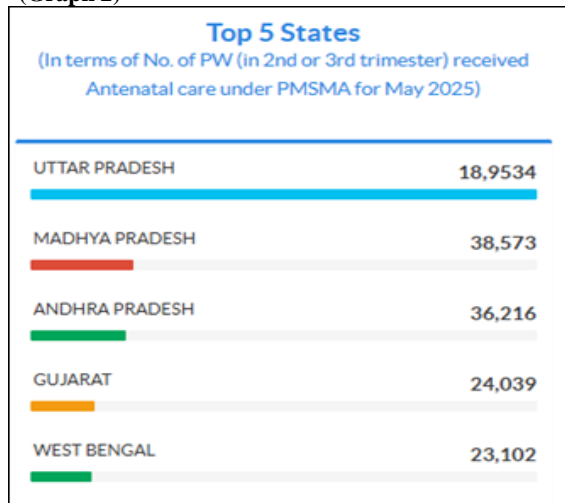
(Graph 2)

Top 5 States

(In terms of No. of PW (in 2nd or 3rd trimester) received Antenatal care under PMSMA for May 2025)

UTTAR PRADESH 18,9534

MADHYA PRADESH 38,573

ANDHRA PRADESH 36,216

GUJARAT 24,039

WEST BENGAL 23,102